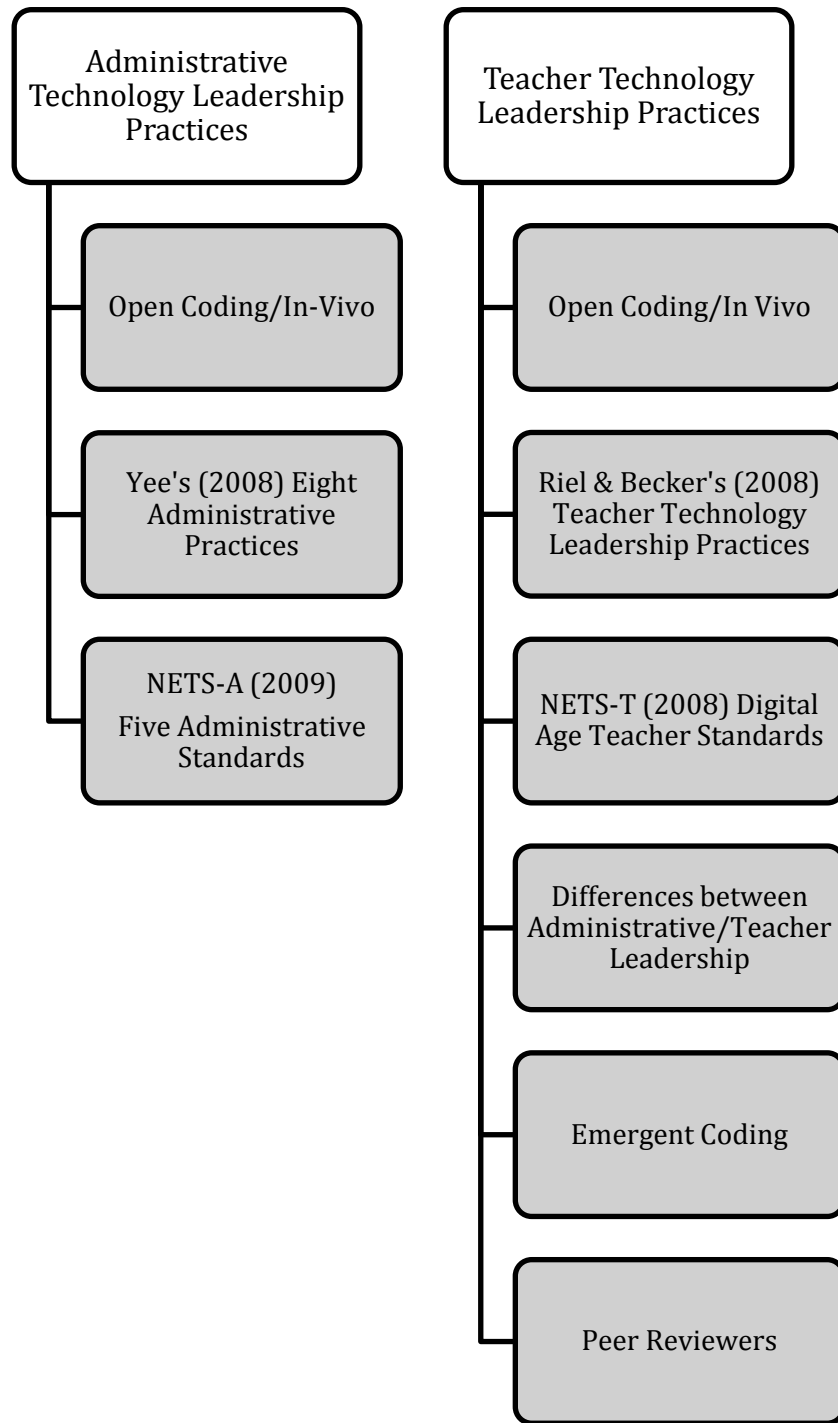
Administrative Technology Leadership Practices

Open Coding/In-Vivo

Yee's (2008) Eight Administrative Practices

NETS-A (2009) Five Administrative Standards

Teacher Technology Leadership Practices

Open Coding/In Vivo

Riel & Becker's (2008) Teacher Technology Leadership Practices

NETS-T (2008) Digital Age Teacher Standards

Differences between Administrative/Teacher Leadership

Emergent Coding

Peer Reviewers